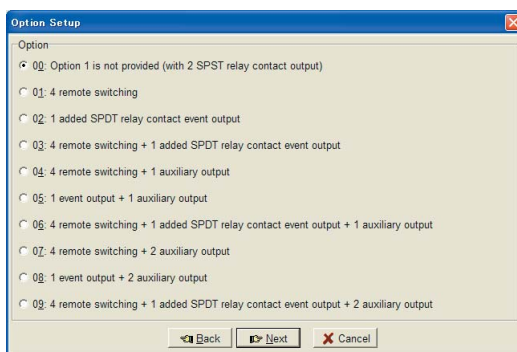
Option Setup

Option

00: Option 1 is not provided (with 2 SPST relay contact output)

01: 4 remote switching

02: 1 added SPDT relay contact event output

03: 4 remote switching + 1 added SPDT relay contact event output

04: 4 remote switching + 1 auxiliary output

05: 1 event output + 1 auxiliary output

06: 4 remote switching + 1 added SPDT relay contact event output + 1 auxiliary output

07: 4 remote switching + 2 auxiliary output

08: 1 event output + 2 auxiliary output

09: 4 remote switching + 1 added SPDT relay contact event output + 2 auxiliary output

Back Next Cancel